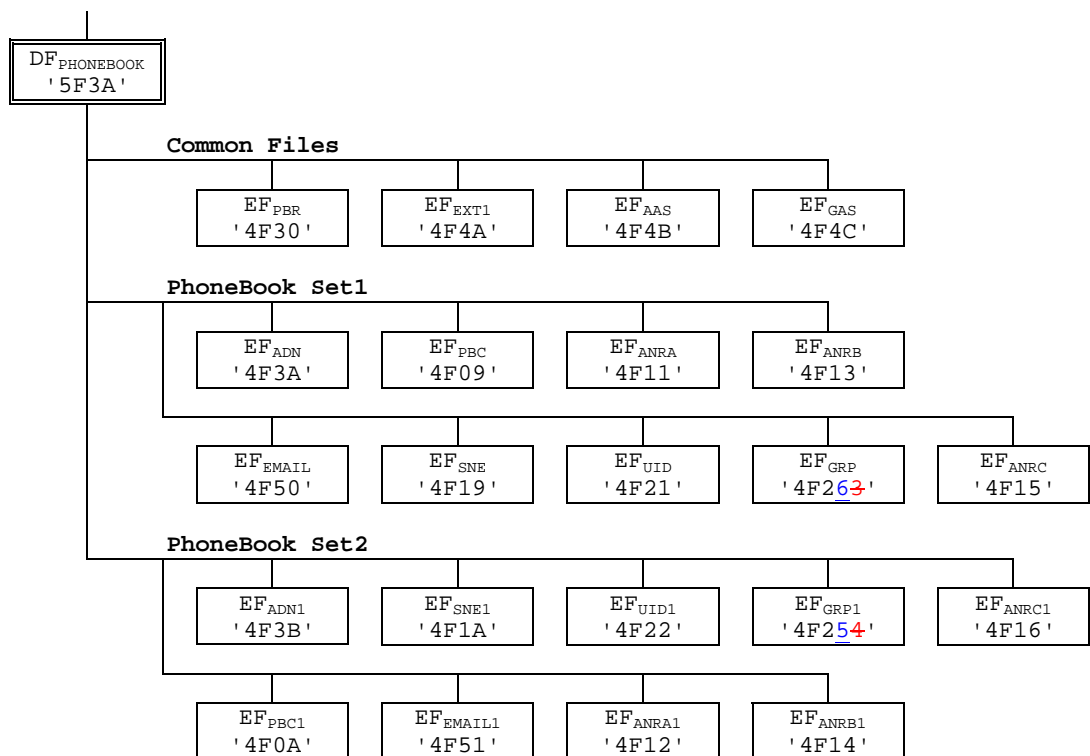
$DF_{PHONEBOOK}$
'5F3A'

Common Files

$EF_{PBR}$
'4F30'

$EF_{EXT1}$
'4F4A'

$EF_{AAS}$
'4F4B'

$EF_{GAS}$
'4F4C'

PhoneBook Set1

$EF_{ADN}$
'4F3A'

$EF_{PBC}$
'4F09'

$EF_{ANRA}$
'4F11'

$EF_{ANRB}$
'4F13'

$EF_{EMAIL}$
'4F50'

$EF_{SNE}$
'4F19'

$EF_{UID}$
'4F21'

$EF_{GRP}$
'4F263'

$EF_{ANRC}$
'4F15'

PhoneBook Set2

$EF_{ADN1}$
'4F3B'

$EF_{SNE1}$
'4F1A'

$EF_{UID1}$
'4F22'

$EF_{GRP1}$
'4F254'

$EF_{ANRC1}$
'4F16'

$EF_{PBC1}$
'4F0A'

$EF_{EMAIL1}$
'4F51'

$EF_{ANRA1}$
'4F12'

$EF_{ANRB1}$
'4F14'